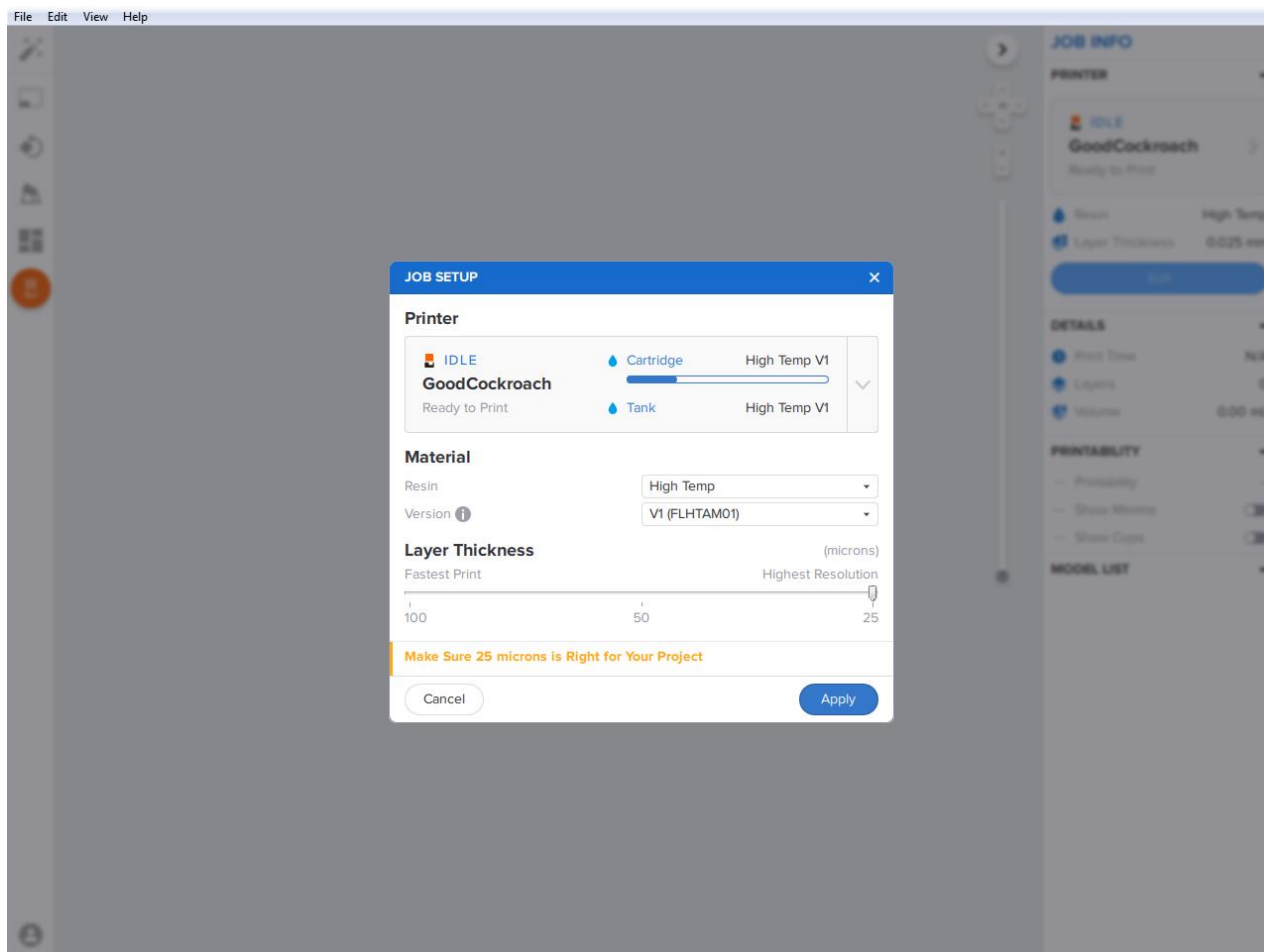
File Edit View Help

JOB INFO
PRINTER
IDLE
GoodCockroach
Ready to Print
Resin High Temp
Layer Thickness 0.025 mm
Edit
DETAILS
Print Time N/A
Layers 0
Volume 0.00 ml
PRINTABILITY
Printability
Show Minima
Show Cups
MODEL LIST

JOB SETUP ×
Printer
IDLE
GoodCockroach
Ready to Print
Cartridge High Temp V1
Tank High Temp V1
Material
Resin High Temp
Version V1 (FLHTAM01)
Layer Thickness (microns)
Fastest Print Highest Resolution
100 50 25
Make Sure 25 microns is Right for Your Project
Cancel Apply